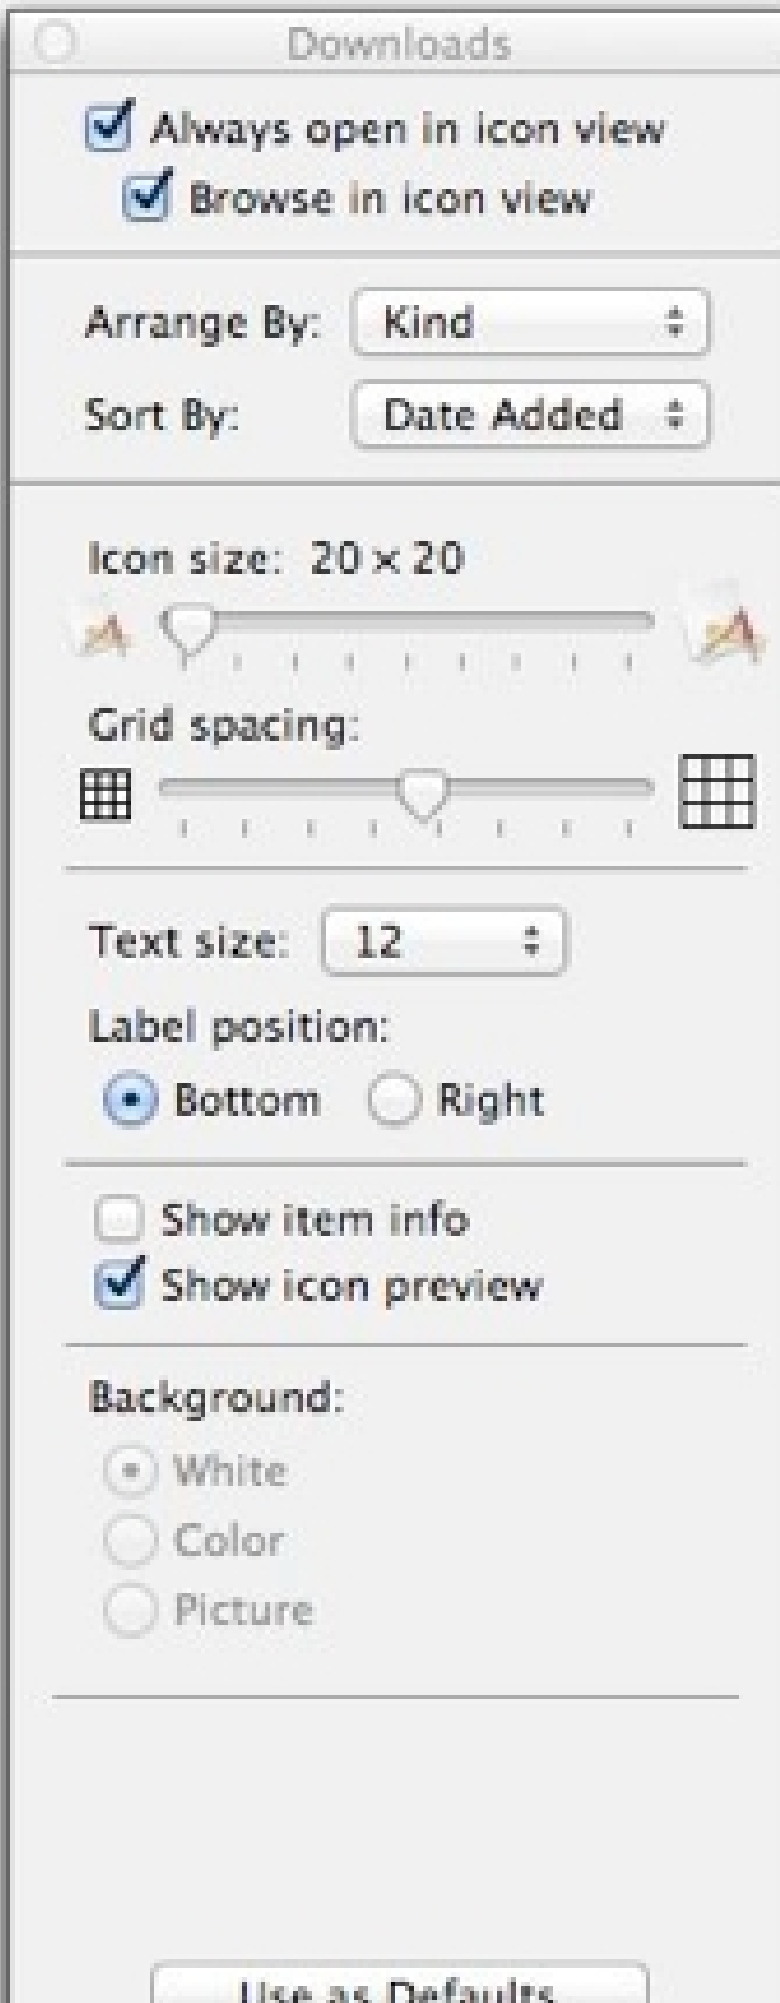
Downloads

Always open in icon view

Browse in icon view

Arrange By: Kind

Sort By: Date Added

Icon size: $20 \times 20$

Grid spacing:

Text size: 12

Label position:

Bottom Right

Show item info

Show icon preview

Background:

White

Color

Picture

Use as Defaults